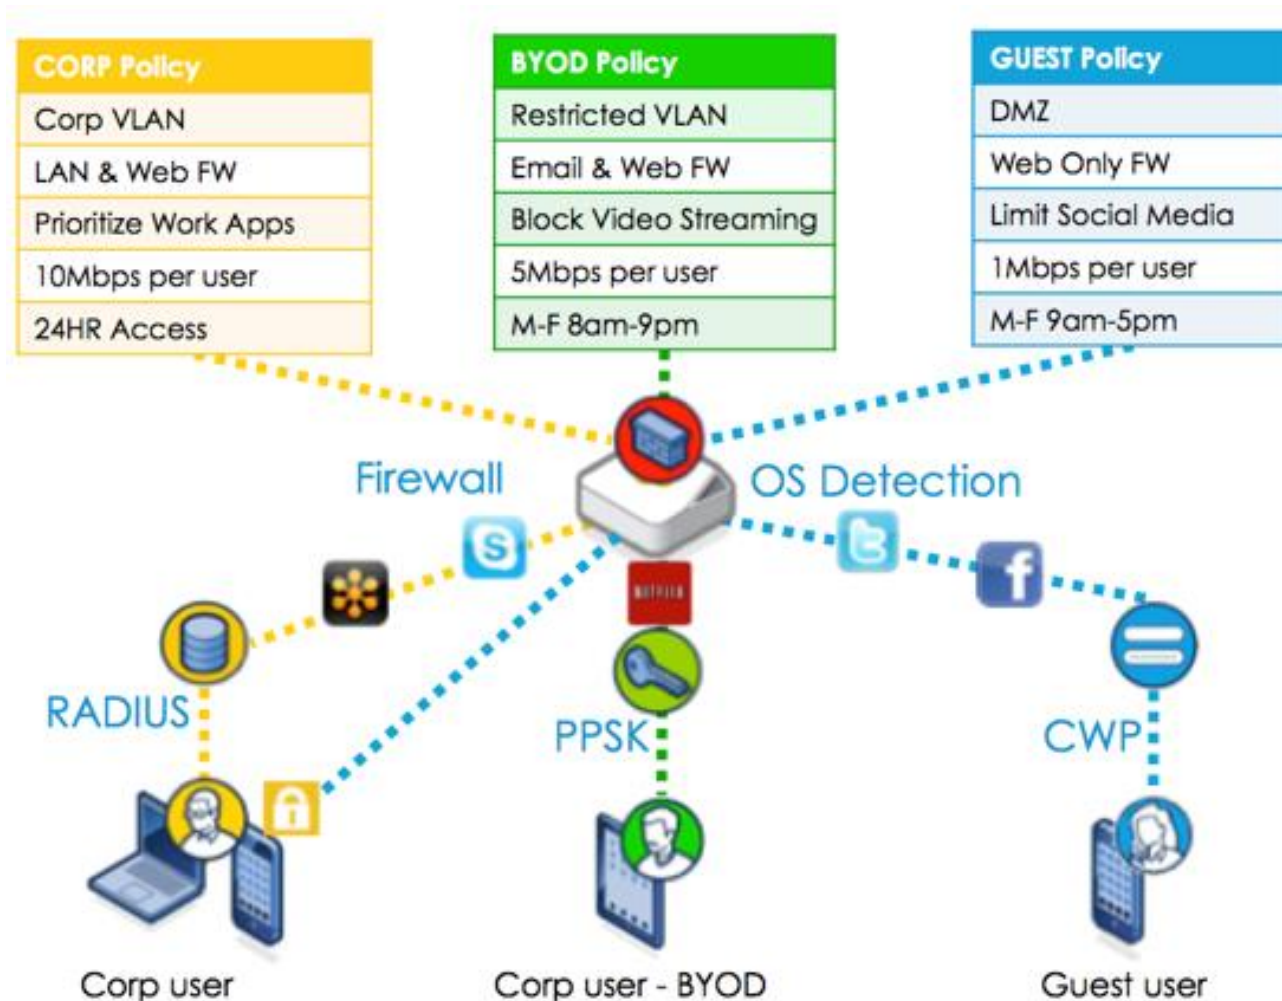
| CORP Policy |
|---|
| Corp VLAN |
| LAN & Web FW |
| Prioritize Work Apps |
| 10Mbps per user |
| 24HR Access |

| BYOD Policy |
|---|
| Restricted VLAN |
| Email & Web FW |
| Block Video Streaming |
| 5Mbps per user |
| M-F 8am-9pm |

| GUEST Policy |
|---|
| DMZ |
| Web Only FW |
| Limit Social Media |
| 1Mbps per user |
| M-F 9am-5pm |

Firewall

OS Detection

NETFLIX

RADIUS

PPSK

CWP

Corp user

Corp user - BYOD

Guest user